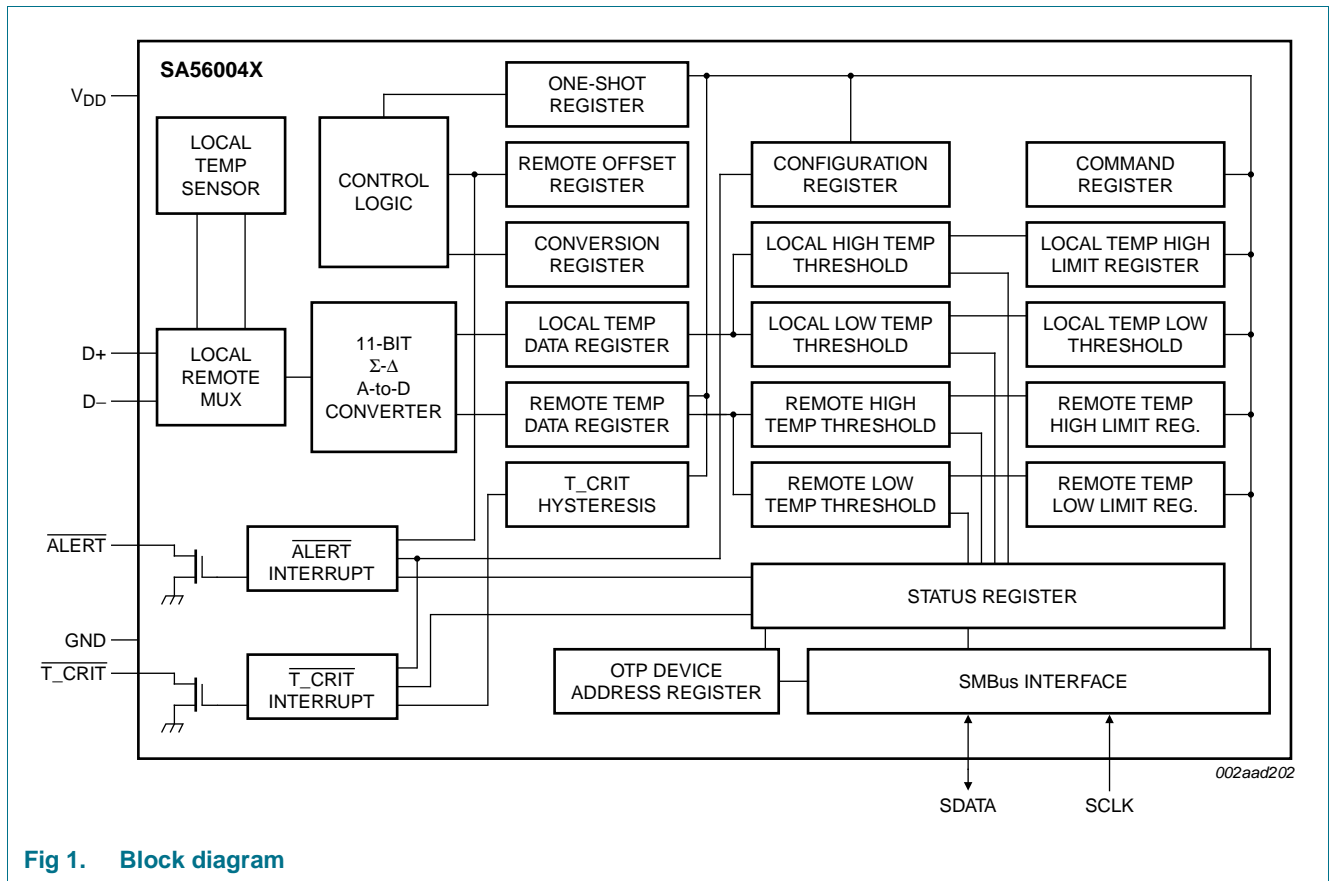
SA56004X

$V_{DD}$

LOCAL TEMP SENSOR

CONTROL LOGIC

ONE-SHOT REGISTER

REMOTE OFFSET REGISTER

CONVERSION REGISTER

CONFIGURATION REGISTER

COMMAND REGISTER

LOCAL HIGH TEMP THRESHOLD

LOCAL TEMP HIGH LIMIT REGISTER

D+

D−

LOCAL REMOTE MUX

11-BIT $\Sigma$-$\Delta$ A-to-D CONVERTER

LOCAL TEMP DATA REGISTER

LOCAL LOW TEMP THRESHOLD

LOCAL TEMP LOW THRESHOLD

REMOTE TEMP DATA REGISTER

REMOTE HIGH TEMP THRESHOLD

REMOTE TEMP HIGH LIMIT REG.

T_CRIT HYSTERESIS

REMOTE LOW TEMP THRESHOLD

REMOTE TEMP LOW LIMIT REG.

$\overline{ALERT}$

$\overline{ALERT}$ INTERRUPT

STATUS REGISTER

GND

$\overline{T\_CRIT}$

$\overline{T\_CRIT}$ INTERRUPT

OTP DEVICE ADDRESS REGISTER

SMBus INTERFACE

002aad202

SDATA

SCLK

Fig 1. Block diagram